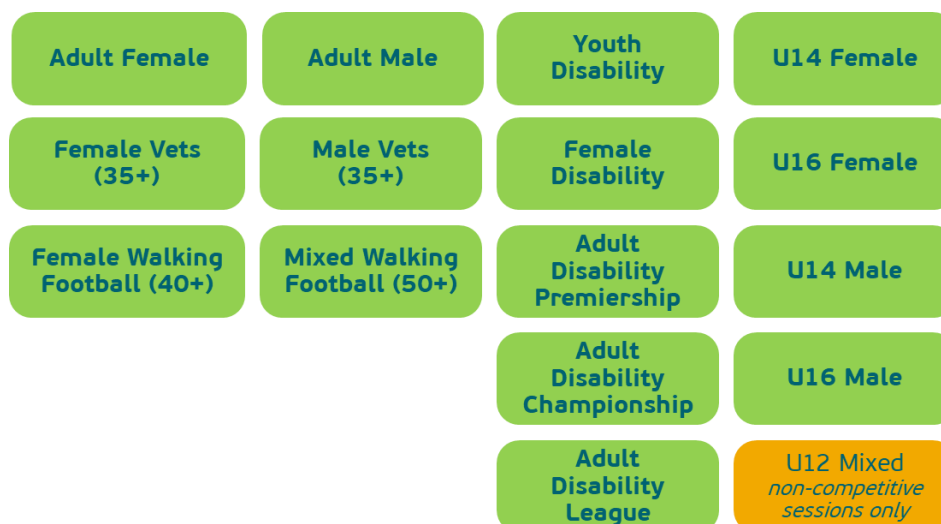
Adult Female

Adult Male

Youth Disability

U14 Female

Female Vets (35+)

Male Vets (35+)

Female Disability

U16 Female

Female Walking Football (40+)

Mixed Walking Football (50+)

Adult Disability Premiership

U14 Male

Adult Disability Championship

U16 Male

Adult Disability League

U12 Mixed *non-competitive sessions only*